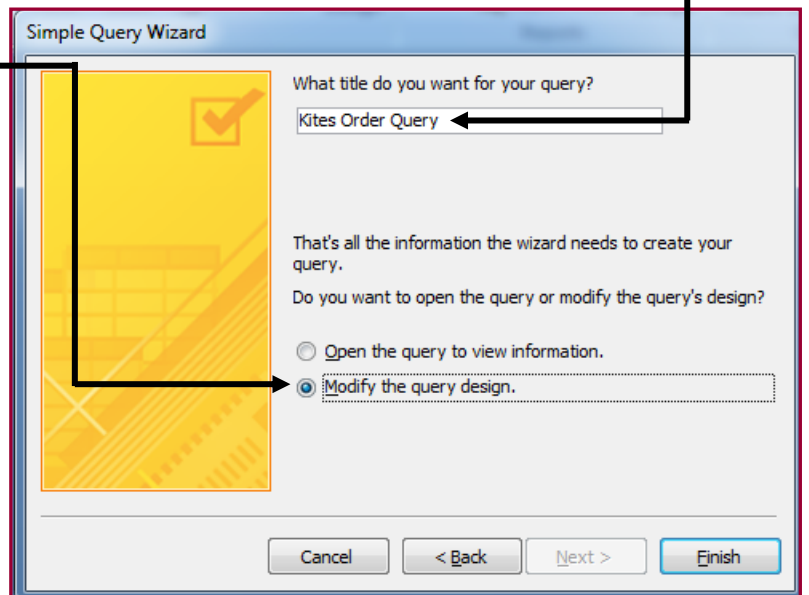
Simple Query Wizard

What title do you want for your query?

Kites Order Query

That's all the information the wizard needs to create your query.

Do you want to open the query or modify the query's design?

Open the query to view information.

Modify the query design.

Cancel

< Back

Next >

Finish